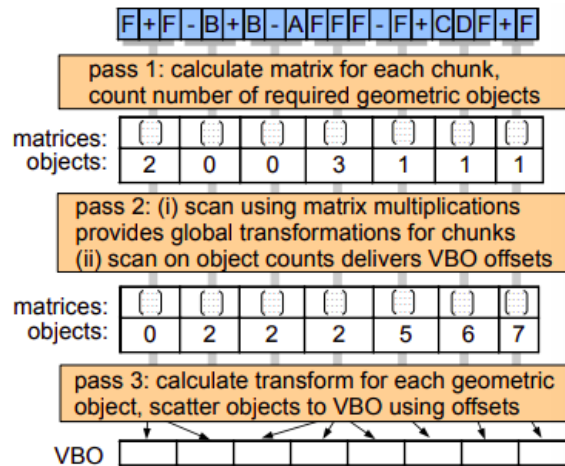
F + F - B + B - A F F F - F + C D F + F

pass 1: calculate matrix for each chunk, count number of required geometric objects

matrices:
objects:

| 2 | 0 | 0 | 3 | 1 | 1 | 1 |
|---|---|---|---|---|---|---|

pass 2: (i) scan using matrix multiplications provides global transformations for chunks
(ii) scan on object counts delivers VBO offsets

matrices:
objects:

| 0 | 2 | 2 | 2 | 5 | 6 | 7 |
|---|---|---|---|---|---|---|

pass 3: calculate transform for each geometric object, scatter objects to VBO using offsets

VBO